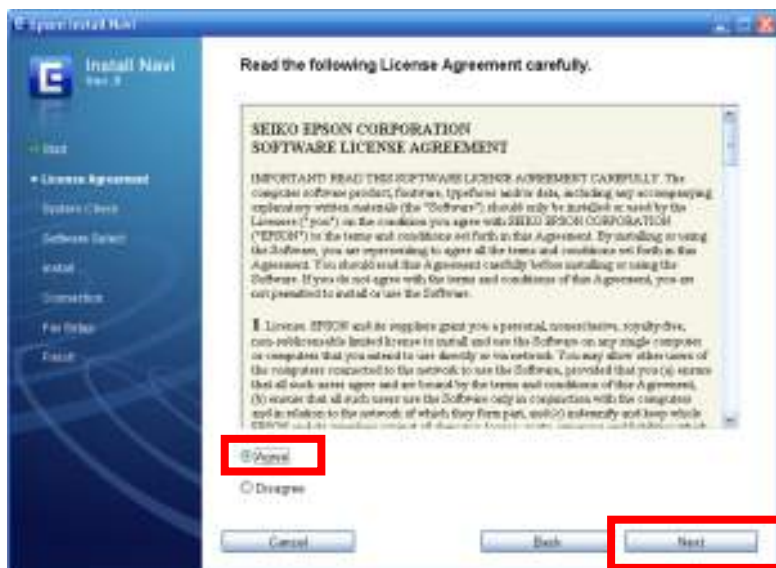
Epson Install Navi

Install Navi
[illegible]

Start
License Agreement
System Check
Software Select
Install
Connection
For Setup
Finish

Read the following License Agreement carefully.

SEIKO EPSON CORPORATION
SOFTWARE LICENSE AGREEMENT

IMPORTANT! READ THIS SOFTWARE LICENSE AGREEMENT CAREFULLY. The computer software product, fontware, typefaces and/or data, including any accompanying explanatory written materials (the "Software") should only be installed or used by the Licensee ("you") on the condition you agree with SEIKO EPSON CORPORATION ("EPSON") to the terms and conditions set forth in this Agreement. By installing or using the Software, you are representing to agree all the terms and conditions set forth in this Agreement. You should read this Agreement carefully before installing or using the Software. If you do not agree with the terms and conditions of this Agreement, you are not permitted to install or use the Software.

1. License. EPSON and its suppliers grant you a personal, nonexclusive, royalty-free, non-sublicensable limited license to install and use the Software on any single computer or computers that you intend to use directly or via network. You may allow other users of the computers connected to the network to use the Software, provided that you (a) ensure that all such users agree and are bound by the terms and conditions of this Agreement, (b) ensure that all such users use the Software only in conjunction with the computers and in relation to the network of which they form part, and (c) indemnify and keep whole EPSON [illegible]

Agree
Disagree

Cancel
Back
Next